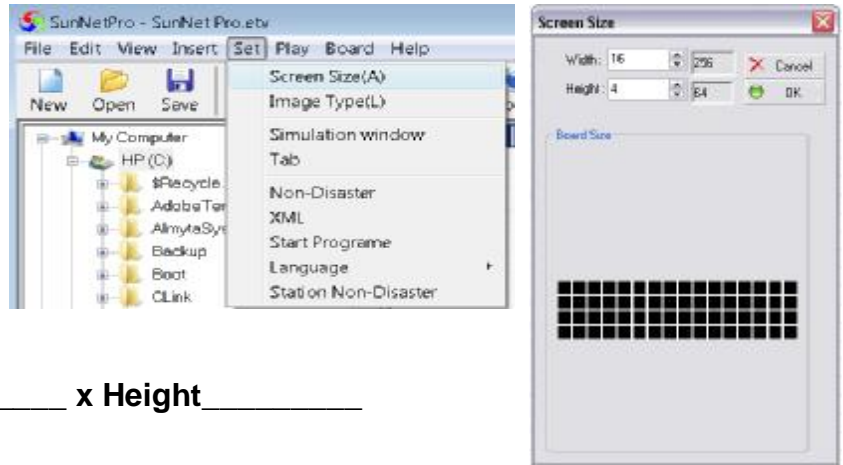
SunNetPro - SunNet Pro.etv

File Edit View Insert Set Play Board Help

New Open Save

Screen Size(A)
Image Type(L)
Simulation window
Tab
Non-Disaster
XML
Start Programe
Language
Station Non-Disaster

My Computer
HP (C:)
$Recycle
AdobeTer
AlmytaSys
Backup
Boot
CLink

____ x Height________

Screen Size

Width: 16 256
Height: 4 64

Cancel
OK

Board Size